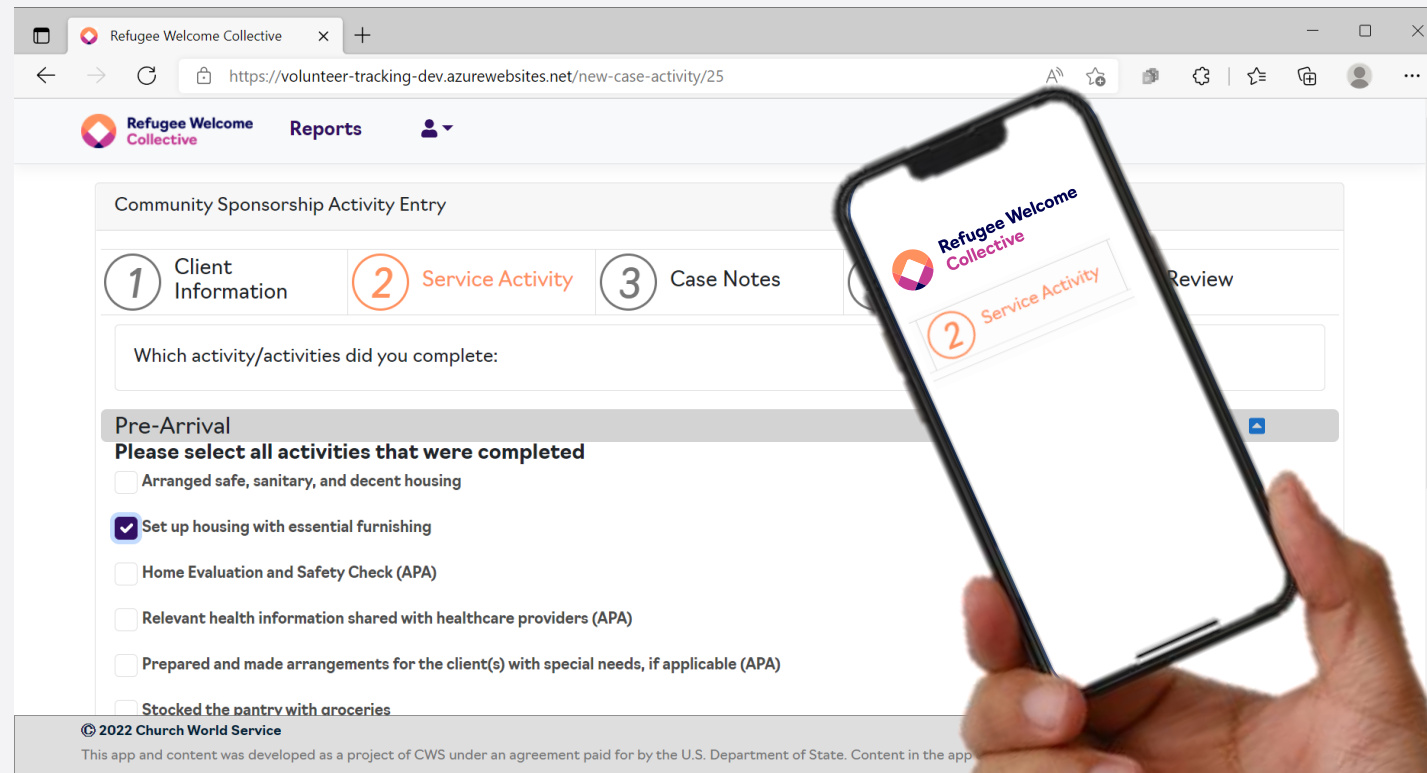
Refugee Welcome Collective

https://volunteer-tracking-dev.azurewebsites.net/new-case-activity/25

Refugee Welcome Collective

Reports

Community Sponsorship Activity Entry

1 Client Information

2 Service Activity

3 Case Notes

Review

Which activity/activities did you complete:

Pre-Arrival

Please select all activities that were completed

Arranged safe, sanitary, and decent housing

Set up housing with essential furnishing

Home Evaluation and Safety Check (APA)

Relevant health information shared with healthcare providers (APA)

Prepared and made arrangements for the client(s) with special needs, if applicable (APA)

Stocked the pantry with groceries

© 2022 Church World Service

This app and content was developed as a project of CWS under an agreement paid for by the U.S. Department of State. Content in the app

Refugee Welcome Collective

2 Service Activity